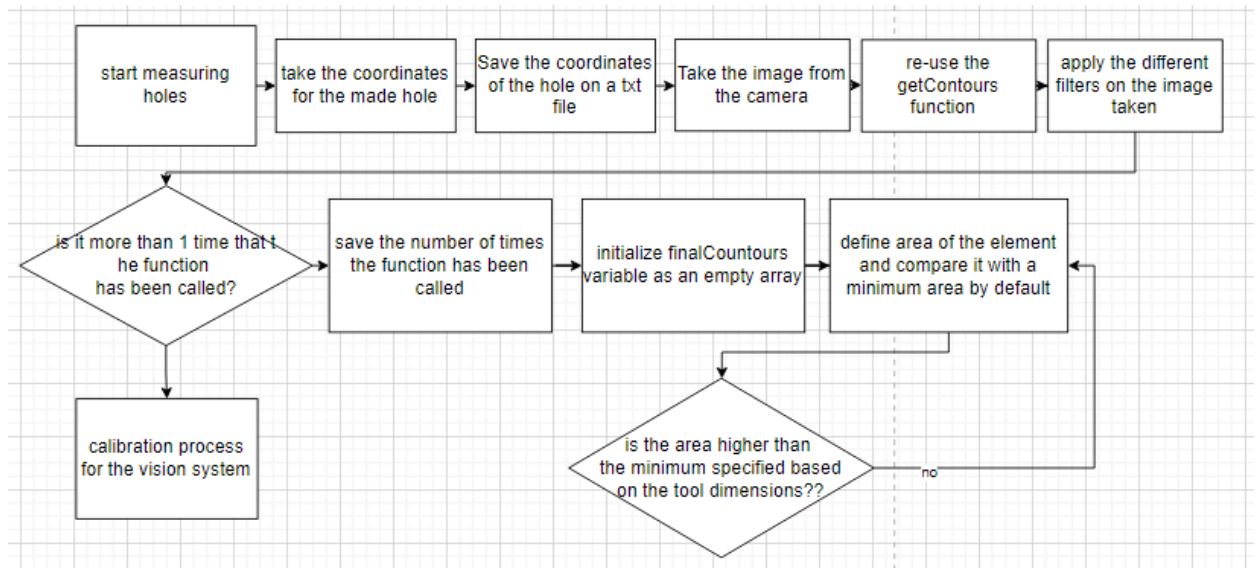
start measuring holes

take the coordinates for the made hole

Save the coordinates of the hole on a txt file

Take the image from the camera

re-use the getContours function

apply the different filters on the image taken

is it more than 1 time that t he function has been called?

save the number of times the function has been called

initialize finalCountours variable as an empty array

define area of the element and compare it with a minimum area by default

calibration process for the vision system

is the area higher than the minimum specified based on the tool dimensions??

no